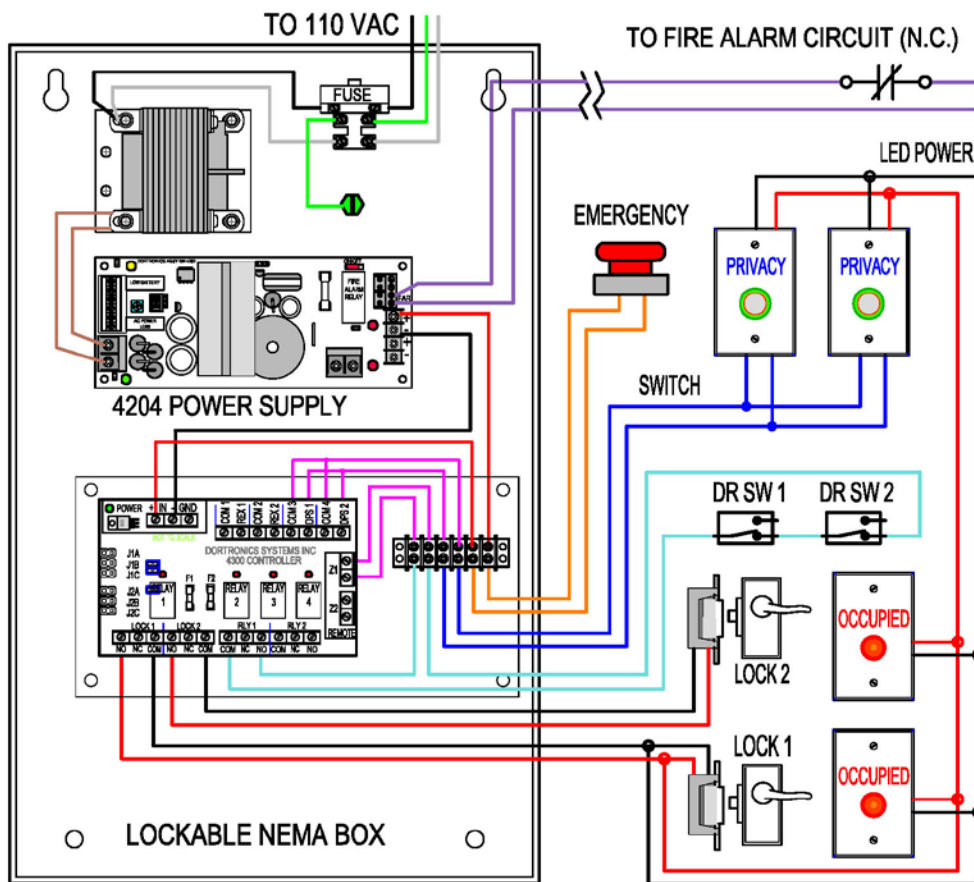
TO 110 VAC

TO FIRE ALARM CIRCUIT (N.C.)

FUSE

LED POWER

EMERGENCY

PRIVACY

PRIVACY

FIRE ALARM RELAY

SWITCH

4204 POWER SUPPLY

POWER + IN - GND

COM 1 REX 1 COM 2 REX 2 COM 3 DPS 1 COM 4 DPS 2

DR SW 1

DR SW 2

DORTRONICS SYSTEMS INC
4300 CONTROLLER

J1A J1B J1C J2A J2B J2C

RELAY 1 F1 F2 RELAY 2 RELAY 3 RELAY 4

Z1 Z2 REMOTE

LOCK 1 LOCK 2 RLY 1 RLY 2

NO NC COM NO NC COM COM NC COM NC NO

OCCUPIED

LOCK 2

LOCK 1

OCCUPIED

LOCKABLE NEMA BOX